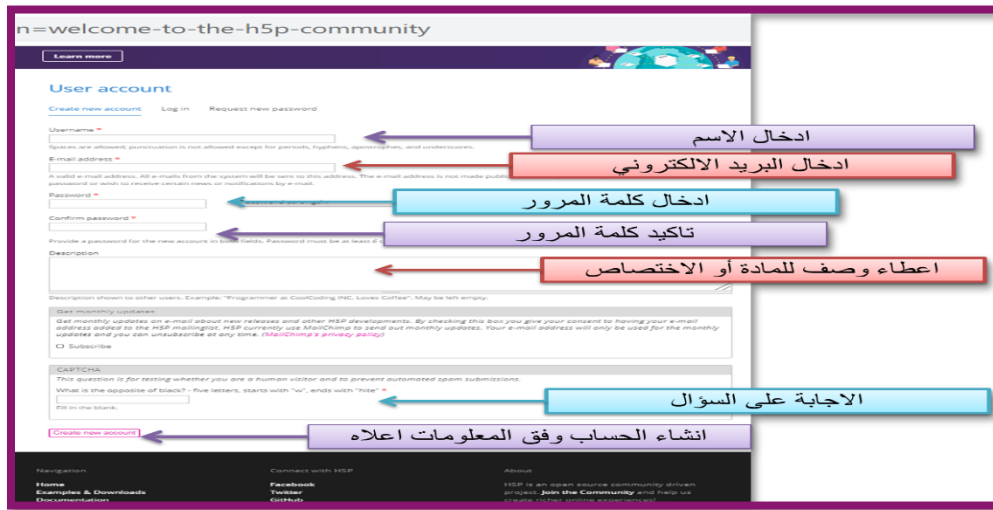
n=welcome-to-the-h5p-community

Learn more

User account

Create new account Log in Request new password

Username *

ادخال الاسم

Spaces are allowed; punctuation is not allowed except for periods, hyphens, apostrophes, and underscores.

E-mail address *

ادخال البريد الالكتروني

A valid e-mail address. All e-mails from the system will be sent to this address. The e-mail address is not made public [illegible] password or wish to receive certain news or notifications by e-mail.

Password *

ادخال كلمة المرور

Confirm password *

تاكيد كلمة المرور

Provide a password for the new account in both fields. Password must be at least 6 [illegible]

Description

اعطاء وصف للمادة أو الاختصاص

Description shown to other users. Example: "Programmer at CoolCoding INC. Loves Coffee". May be left empty.

Get monthly updates

Get monthly updates on e-mail about new releases and other H5P developments. By checking this box you give your consent to having your e-mail address added to the H5P mailinglist. H5P currently use MailChimp to send out monthly updates. Your e-mail address will only be used for the monthly updates and you can unsubscribe at any time. (MailChimp's privacy policy)

Subscribe

CAPTCHA

This question is for testing whether you are a human visitor and to prevent automated spam submissions.

What is the opposite of black? - five letters, starts with "w", ends with "hite" *

الاجابة على السؤال

Fill in the blank.

Create new account

انشاء الحساب وفق المعلومات اعلاه

Navigation
Home
Examples & Downloads
Documentation

Connect with H5P
Facebook
Twitter
GitHub

About
H5P is an open source community driven project. Join the Community and help us create richer online experiences!